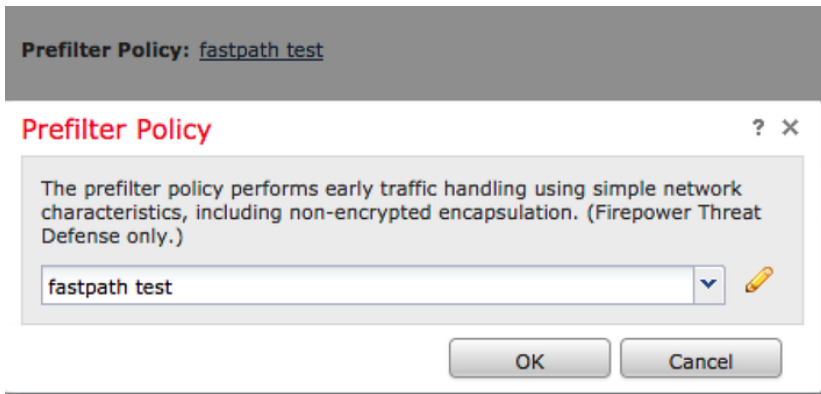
Prefilter Policy: fastpath test

Prefilter Policy

? ×

The prefilter policy performs early traffic handling using simple network characteristics, including non-encrypted encapsulation. (Firepower Threat Defense only.)

fastpath test

OK

Cancel